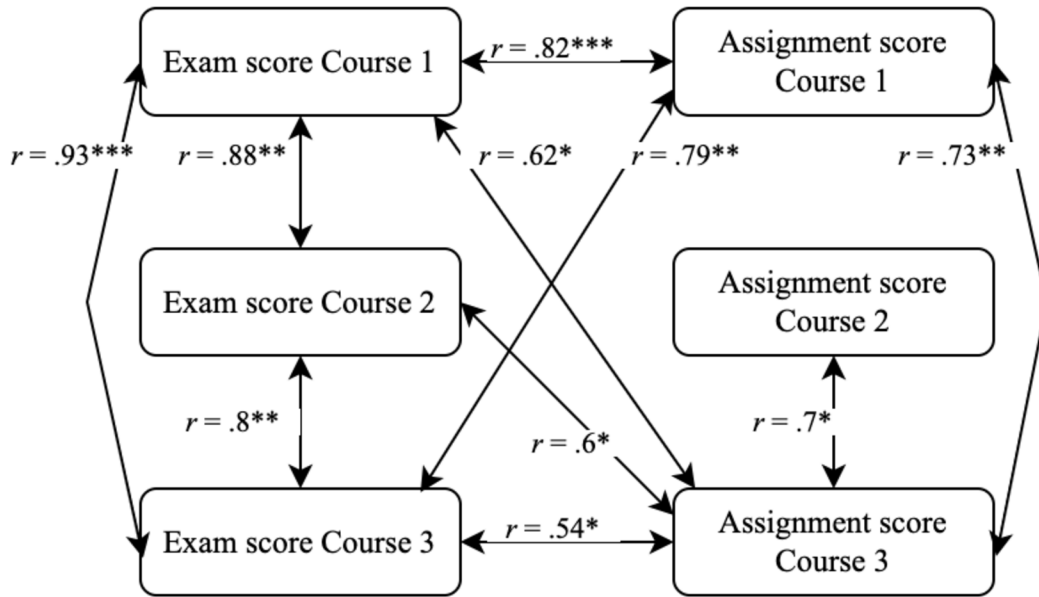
Exam score Course 1

$r$ = .82***

Assignment score Course 1

$r$ = .93***

$r$ = .88**

$r$ = .62*

$r$ = .79**

$r$ = .73**

Exam score Course 2

Assignment score Course 2

$r$ = .8**

$r$ = .6*

$r$ = .7*

Exam score Course 3

$r$ = .54*

Assignment score Course 3